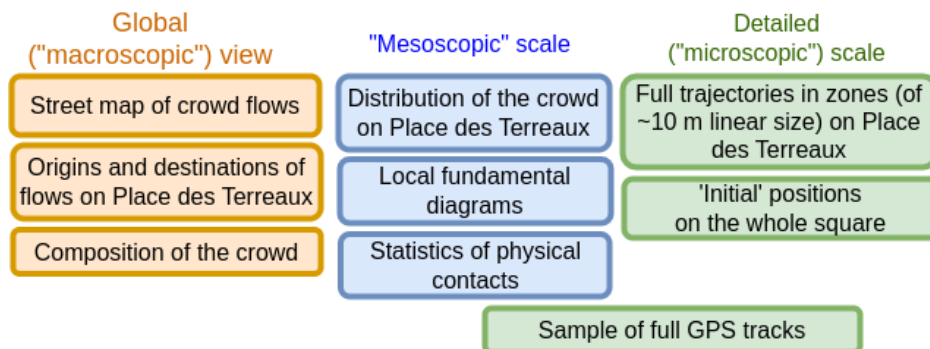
Global ("macroscopic") view

Street map of crowd flows

Origins and destinations of flows on Place des Terreaux

Composition of the crowd

"Mesoscopic" scale

Distribution of the crowd on Place des Terreaux

Local fundamental diagrams

Statistics of physical contacts

Detailed ("microscopic") scale

Full trajectories in zones (of ~10 m linear size) on Place des Terreaux

'Initial' positions on the whole square

Sample of full GPS tracks